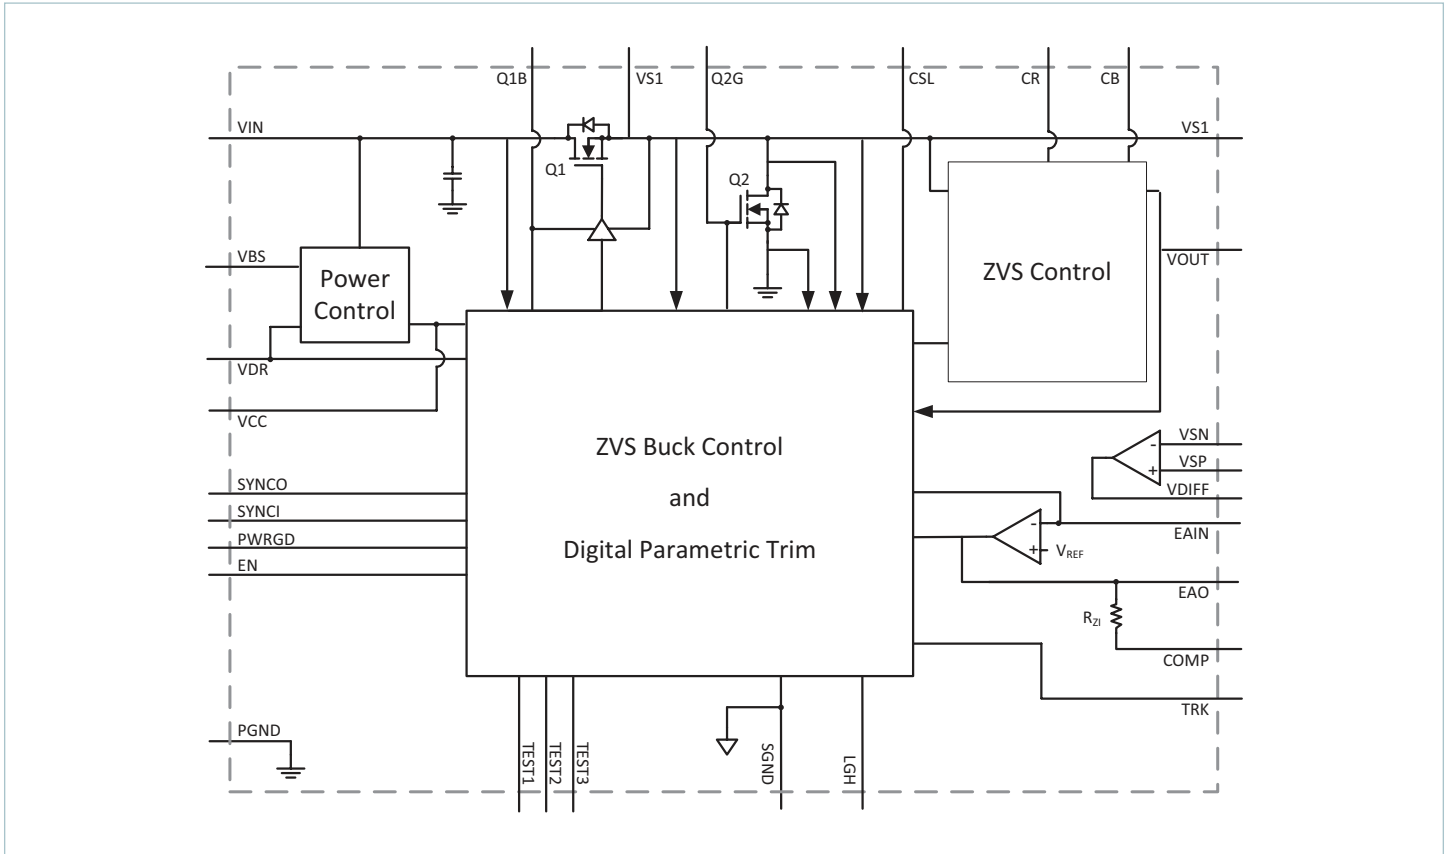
Q1B
VS1
Q2G
CSL
CR
CB
VIN
VS1
Q1
Q2
VBS
Power Control
ZVS Control
VOUT
VDR
VCC
ZVS Buck Control
and
Digital Parametric Trim
VSN
VSP
VDIFF
SYNCO
SYNCI
PWRGD
EN
EAIN
$V_{REF}$
EAO
$R_{ZI}$
COMP
TRK
PGND
TEST1
TEST2
TEST3
SGND
LGH